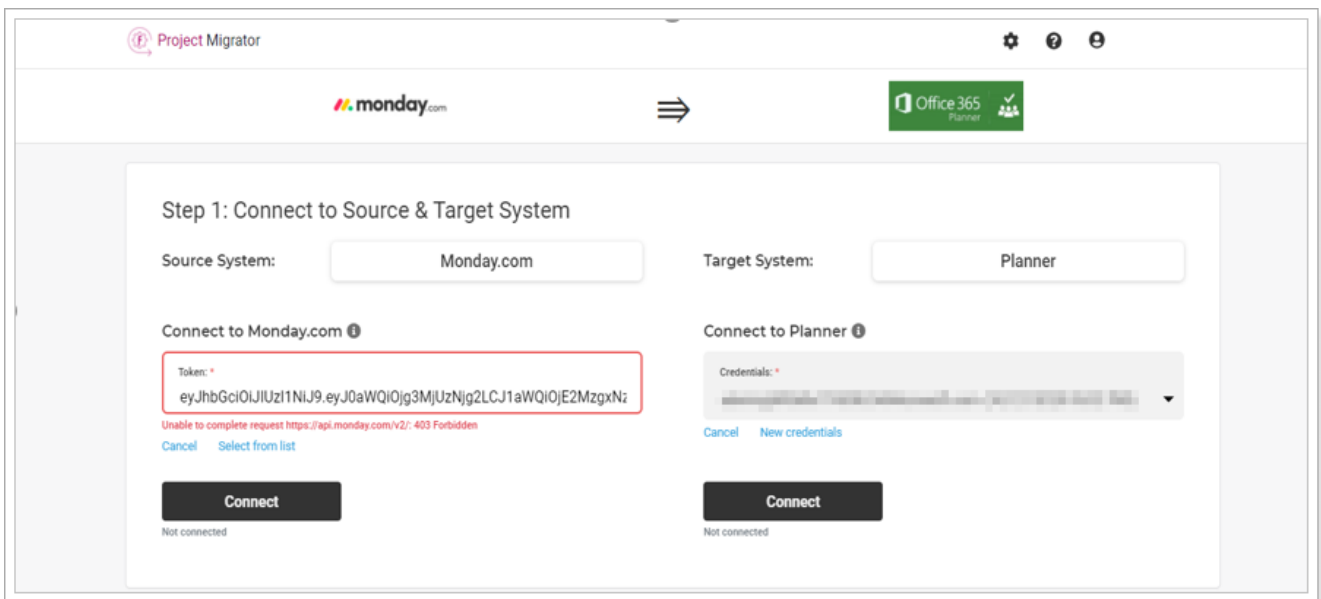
Project Migrator

monday.com

⇛

Office 365 Planner

Step 1: Connect to Source & Target System

Source System: Monday.com

Target System: Planner

Connect to Monday.com

Token: *

eyJhbGciOiJIUzI1NiJ9.eyJ0aWQiOjg3MjUzNjg2LCJ1aWQiOjE2MzgxNz

Unable to complete request https://api.monday.com/v2/: 403 Forbidden

Cancel Select from list

Connect

Not connected

Connect to Planner

Credentials: *

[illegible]

Cancel New credentials

Connect

Not connected